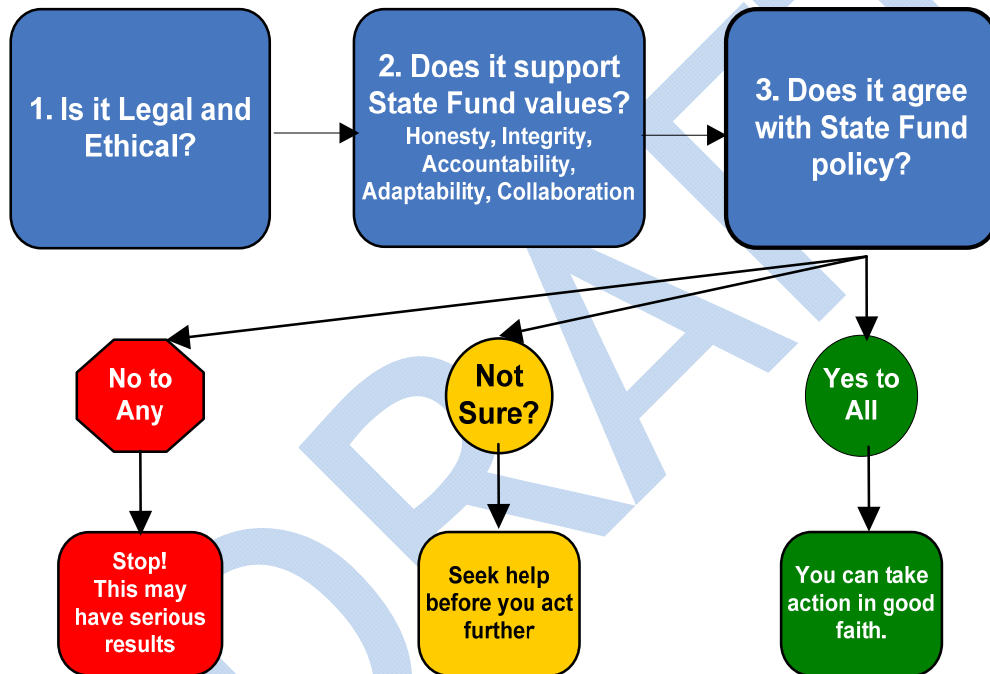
1. Is it Legal and Ethical?

2. Does it support State Fund values?
Honesty, Integrity, Accountability, Adaptability, Collaboration

3. Does it agree with State Fund policy?

No to Any

Not Sure?

Yes to All

Stop! This may have serious results

Seek help before you act further

You can take action in good faith.

DRAFT